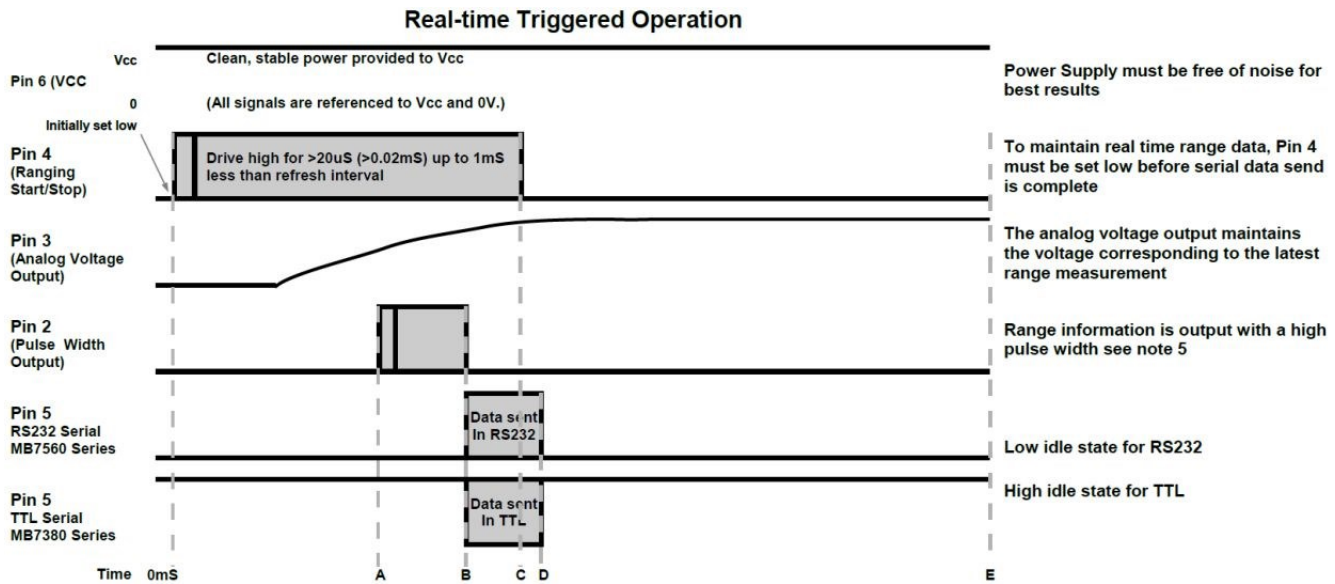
Real-time Triggered Operation

Vcc
Pin 6 (VCC
0

Clean, stable power provided to Vcc

(All signals are referenced to Vcc and 0V.)

Power Supply must be free of noise for best results

Initially set low

Pin 4
(Ranging Start/Stop)

Drive high for >20uS (>0.02mS) up to 1mS less than refresh interval

To maintain real time range data, Pin 4 must be set low before serial data send is complete

Pin 3
(Analog Voltage Output)

The analog voltage output maintains the voltage corresponding to the latest range measurement

Pin 2
(Pulse Width Output)

Range information is output with a high pulse width see note 5

Pin 5
RS232 Serial
MB7560 Series

Data sent In RS232

Low idle state for RS232

Pin 5
TTL Serial
MB7380 Series

Data sent In TTL

High idle state for TTL

Time 0mS A B C D E